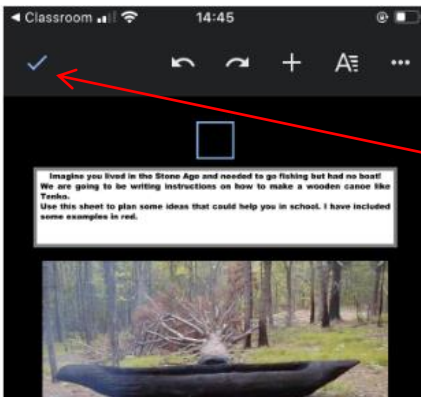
◀ Classroom 14:45

Imagine you lived in the Stone Age and needed to go fishing but had no boat! We are going to be writing instructions on how to make a wooden canoe like Tenko.
Use this sheet to plan some ideas that could help you in school. I have included some examples in red.